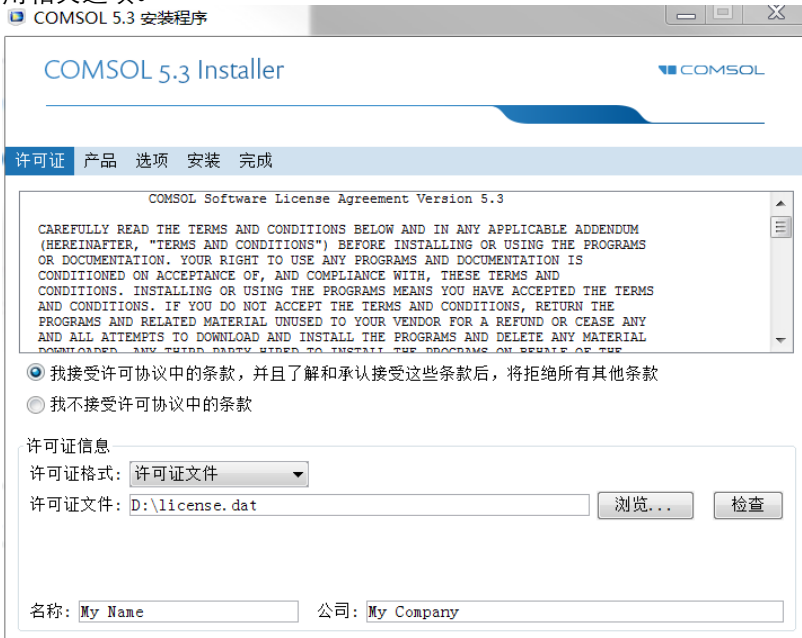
COMSOL 5.3 安装程序

COMSOL 5.3 Installer

COMSOL

许可证 产品 选项 安装 完成

COMSOL Software License Agreement Version 5.3

CAREFULLY READ THE TERMS AND CONDITIONS BELOW AND IN ANY APPLICABLE ADDENDUM (HEREINAFTER, "TERMS AND CONDITIONS") BEFORE INSTALLING OR USING THE PROGRAMS OR DOCUMENTATION. YOUR RIGHT TO USE ANY PROGRAMS AND DOCUMENTATION IS CONDITIONED ON ACCEPTANCE OF, AND COMPLIANCE WITH, THESE TERMS AND CONDITIONS. INSTALLING OR USING THE PROGRAMS MEANS YOU HAVE ACCEPTED THE TERMS AND CONDITIONS. IF YOU DO NOT ACCEPT THE TERMS AND CONDITIONS, RETURN THE PROGRAMS AND RELATED MATERIAL UNUSED TO YOUR VENDOR FOR A REFUND OR CEASE ANY AND ALL ATTEMPTS TO DOWNLOAD AND INSTALL THE PROGRAMS AND DELETE ANY MATERIAL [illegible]

我接受许可协议中的条款，并且了解和承认接受这些条款后，将拒绝所有其他条款

我不接受许可协议中的条款

许可证信息

许可证格式： 许可证文件

许可证文件： D:\license.dat

浏览...

检查

名称： My Name

公司： My Company